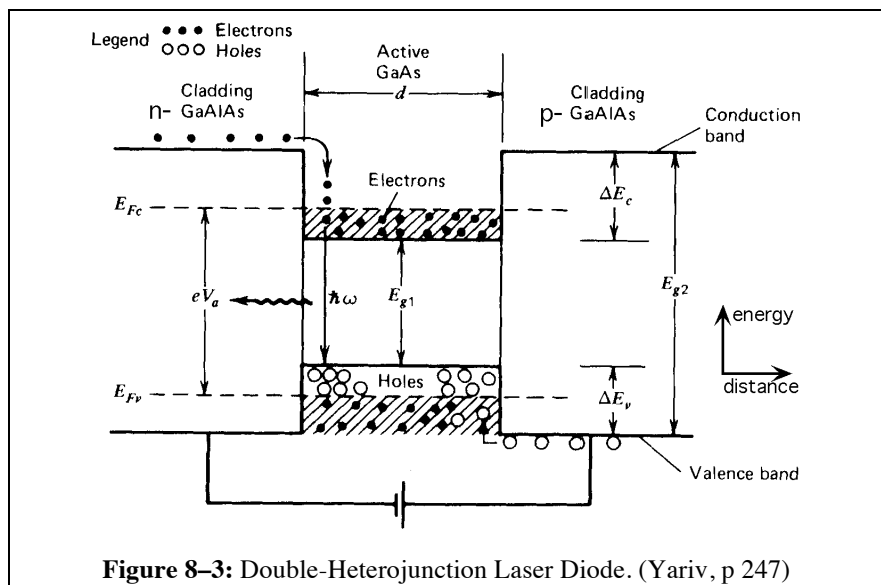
Legend ● ● ● Electrons
○ ○ ○ Holes

Active GaAs
$d$

Cladding
n- GaAlAs

Cladding
p- GaAlAs

Conduction band

Electrons

$E_{Fc}$

$\Delta E_c$

$eV_a$

$\hbar\omega$

$E_{g1}$

$E_{g2}$

energy

distance

Holes

$E_{Fv}$

$\Delta E_v$

Valence band

**Figure 8–3:** Double-Heterojunction Laser Diode. (Yariv, p 247)